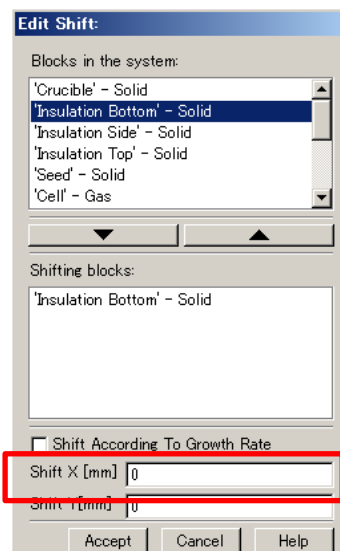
Edit Shift:

Blocks in the system:

'Crucible' - Solid
'Insulation Bottom' - Solid
'Insulation Side' - Solid
'Insulation Top' - Solid
'Seed' - Solid
'Cell' - Gas

Shifting blocks:

'Insulation Bottom' - Solid

Shift According To Growth Rate

Shift X [mm] 0

Shift Y [mm] 0

Accept Cancel Help